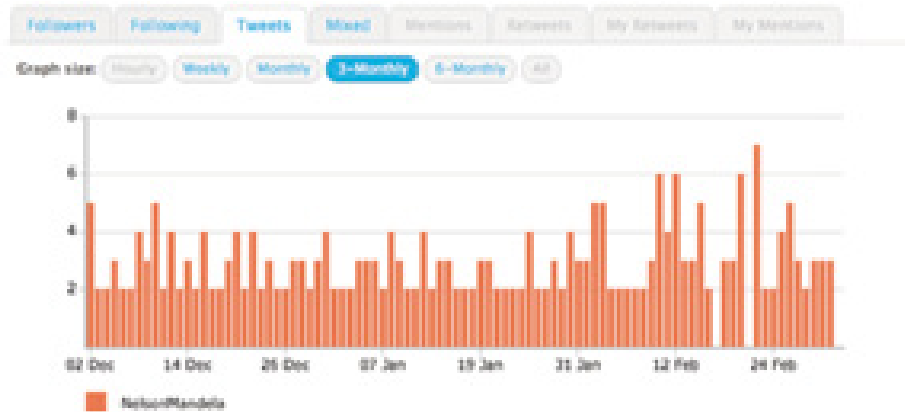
Followers Following Tweets Mixed Mentions Retweets My Retweets My Mentions

Graph size: Hourly Weekly Monthly 3-Monthly 6-Monthly All

8
6
4
2

02 Dec 14 Dec 26 Dec 07 Jan 19 Jan 31 Jan 12 Feb 24 Feb

NelsonMandela